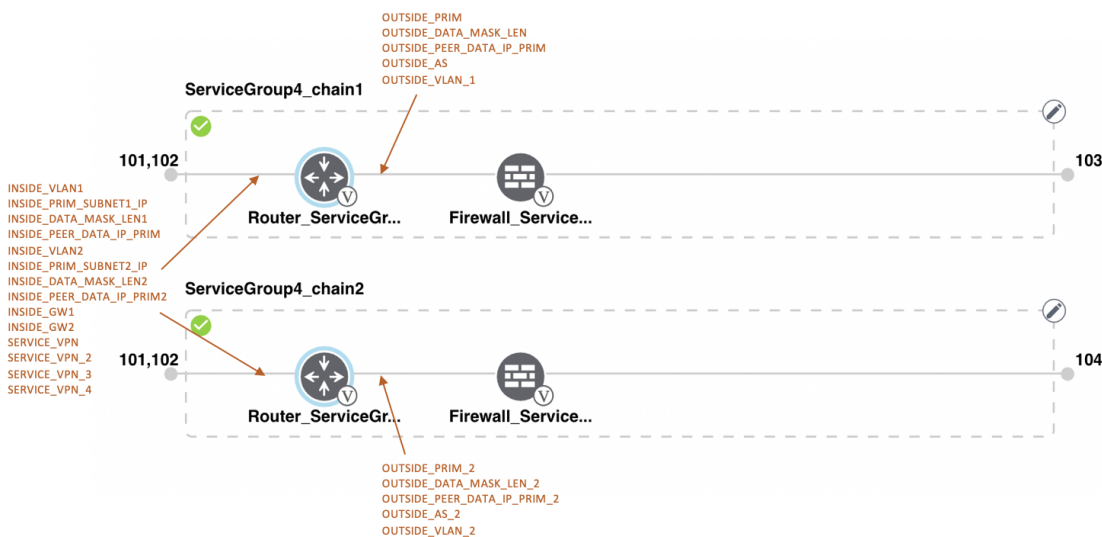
OUTSIDE_PRIM
OUTSIDE_DATA_MASK_LEN
OUTSIDE_PEER_DATA_IP_PRIM
OUTSIDE_AS
OUTSIDE_VLAN_1

ServiceGroup4_chain1

101,102

103

Router_ServiceGr...

Firewall_Service...

INSIDE_VLAN1
INSIDE_PRIM_SUBNET1_IP
INSIDE_DATA_MASK_LEN1
INSIDE_PEER_DATA_IP_PRIM
INSIDE_VLAN2
INSIDE_PRIM_SUBNET2_IP
INSIDE_DATA_MASK_LEN2
INSIDE_PEER_DATA_IP_PRIM2
INSIDE_GW1
INSIDE_GW2
SERVICE_VPN
SERVICE_VPN_2
SERVICE_VPN_3
SERVICE_VPN_4

ServiceGroup4_chain2

101,102

104

Router_ServiceGr...

Firewall_Service...

OUTSIDE_PRIM_2
OUTSIDE_DATA_MASK_LEN_2
OUTSIDE_PEER_DATA_IP_PRIM_2
OUTSIDE_AS_2
OUTSIDE_VLAN_2